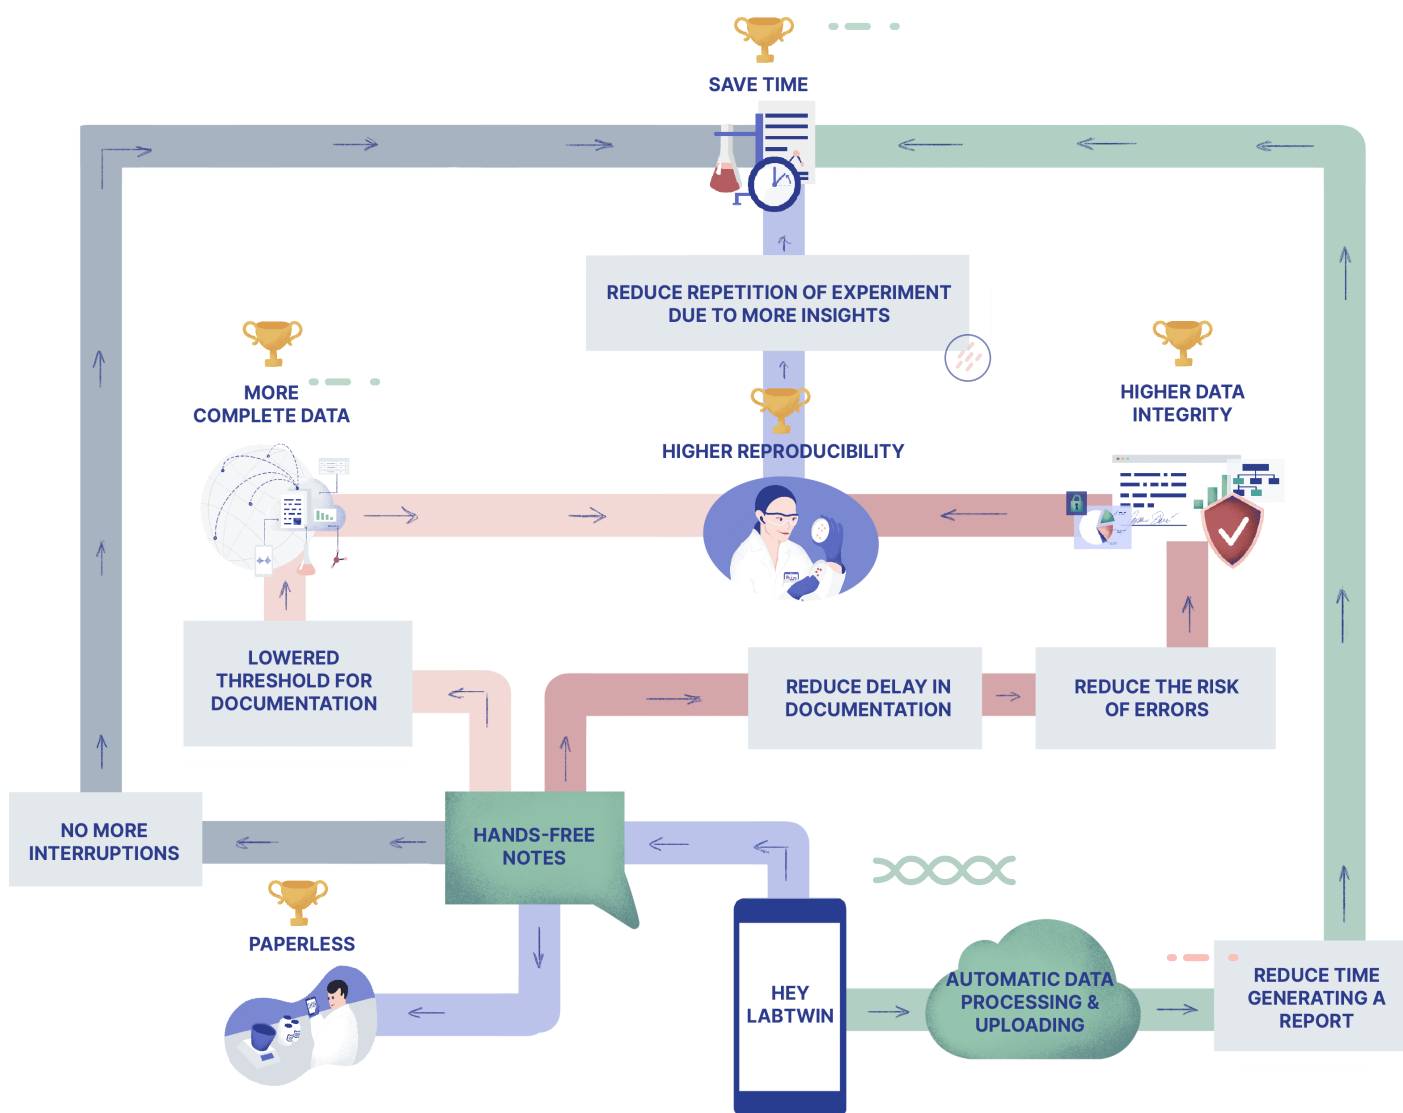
SAVE TIME

REDUCE REPETITION OF EXPERIMENT DUE TO MORE INSIGHTS

MORE COMPLETE DATA

HIGHER REPRODUCIBILITY

HIGHER DATA INTEGRITY

LOWERED THRESHOLD FOR DOCUMENTATION

REDUCE DELAY IN DOCUMENTATION

REDUCE THE RISK OF ERRORS

NO MORE INTERRUPTIONS

HANDS-FREE NOTES

PAPERLESS

HEY LABTWIN

AUTOMATIC DATA PROCESSING & UPLOADING

REDUCE TIME GENERATING A REPORT